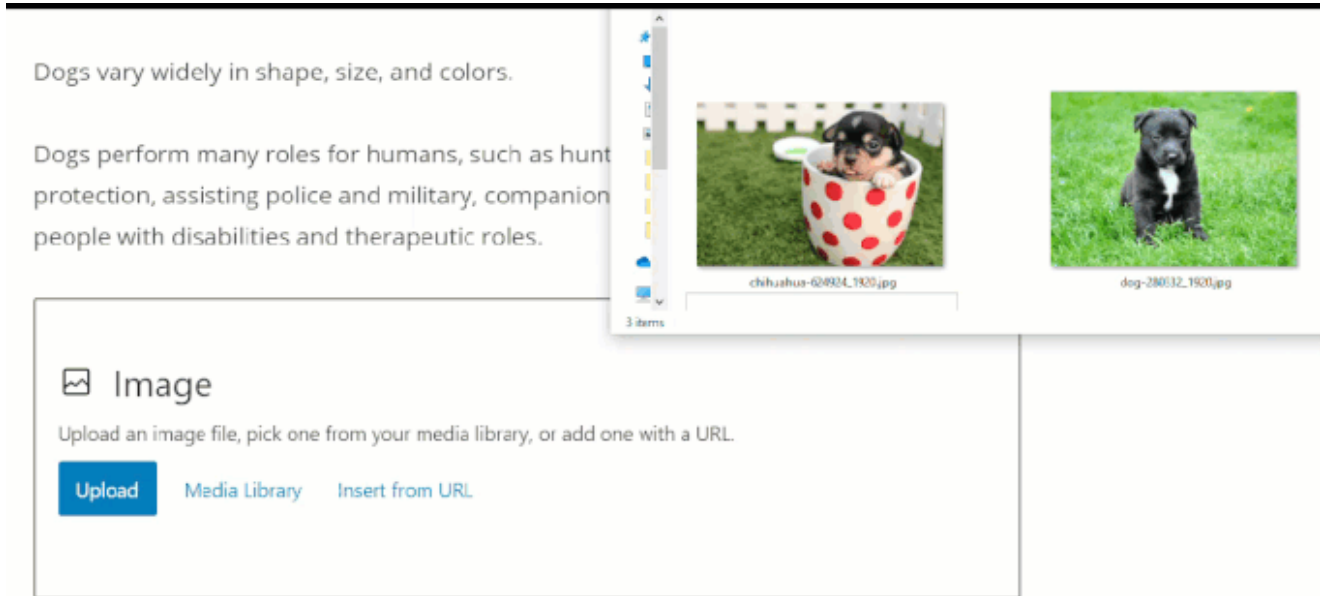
Dogs vary widely in shape, size, and colors.

Dogs perform many roles for humans, such as hunt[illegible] protection, assisting police and military, companion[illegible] people with disabilities and therapeutic roles.

chihuahua-624924_1920.jpg

dog-280332_1920.jpg

3 items

Image

Upload an image file, pick one from your media library, or add one with a URL.

Upload

Media Library

Insert from URL